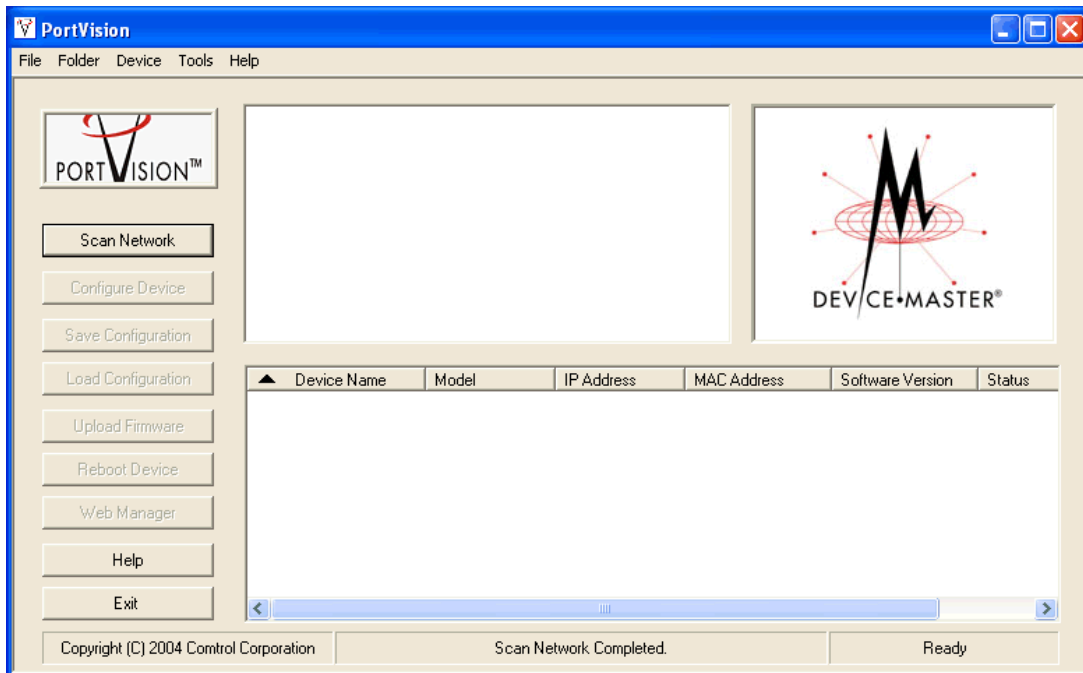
PortVision

File Folder Device Tools Help

PORTVISION™

Scan Network
Configure Device
Save Configuration
Load Configuration
Upload Firmware
Reboot Device
Web Manager
Help
Exit

DEVICE•MASTER®

| Device Name | Model | IP Address | MAC Address | Software Version | Status |
|---|---|---|---|---|---|

Copyright (C) 2004 Comtrol Corporation
Scan Network Completed.
Ready